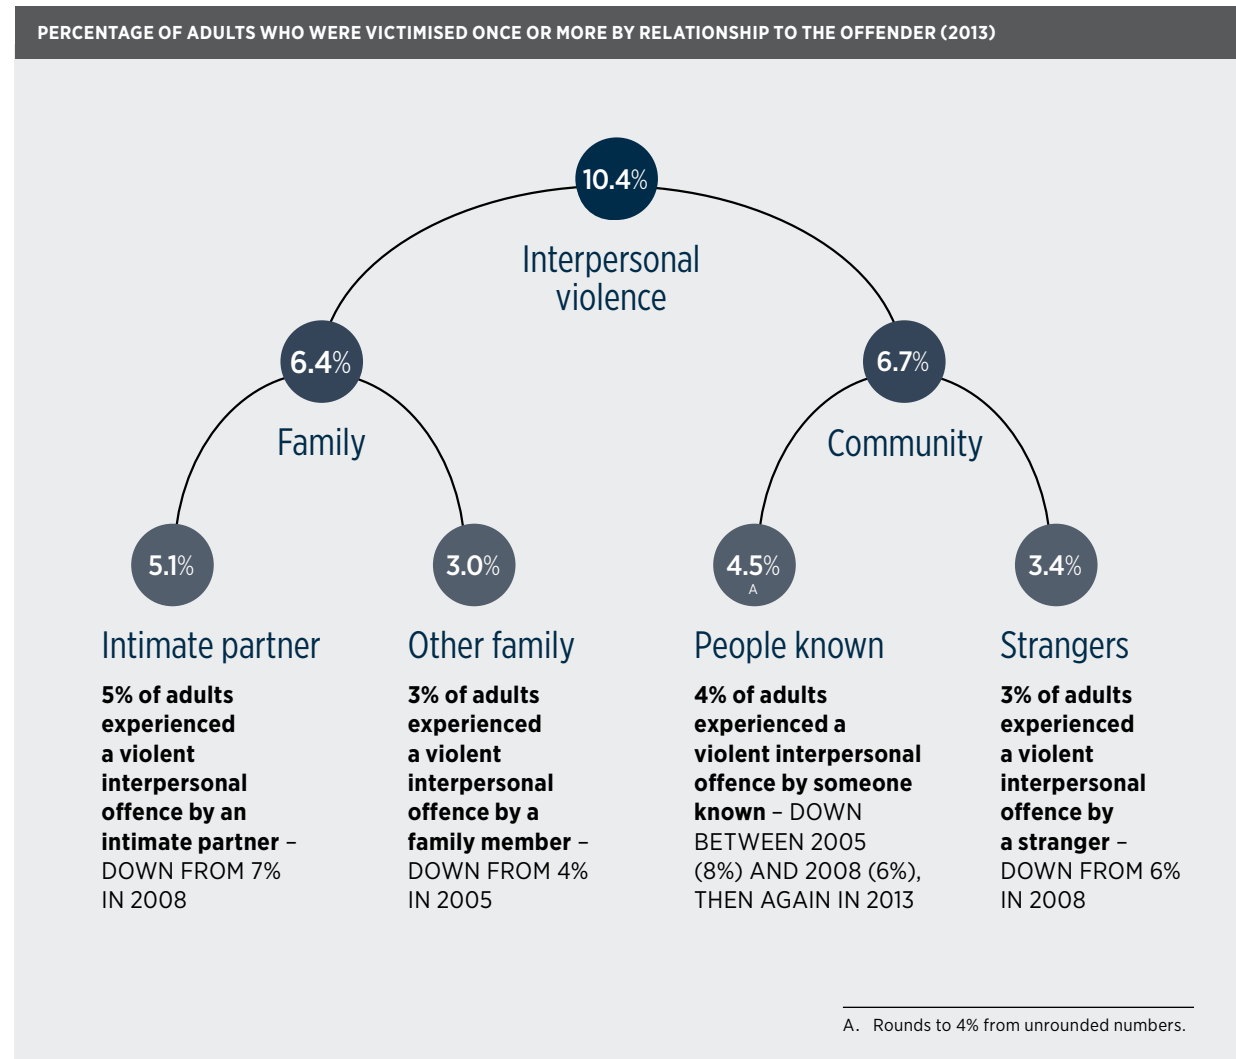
PERCENTAGE OF ADULTS WHO WERE VICTIMISED ONCE OR MORE BY RELATIONSHIP TO THE OFFENDER (2013)

10.4%

Interpersonal violence

6.4%

Family

6.7%

Community

5.1%

3.0%

4.5% A

3.4%

Intimate partner

5% of adults experienced a violent interpersonal offence by an intimate partner – DOWN FROM 7% IN 2008

Other family

3% of adults experienced a violent interpersonal offence by a family member – DOWN FROM 4% IN 2005

People known

4% of adults experienced a violent interpersonal offence by someone known – DOWN BETWEEN 2005 (8%) AND 2008 (6%), THEN AGAIN IN 2013

Strangers

3% of adults experienced a violent interpersonal offence by a stranger – DOWN FROM 6% IN 2008

A. Rounds to 4% from unrounded numbers.